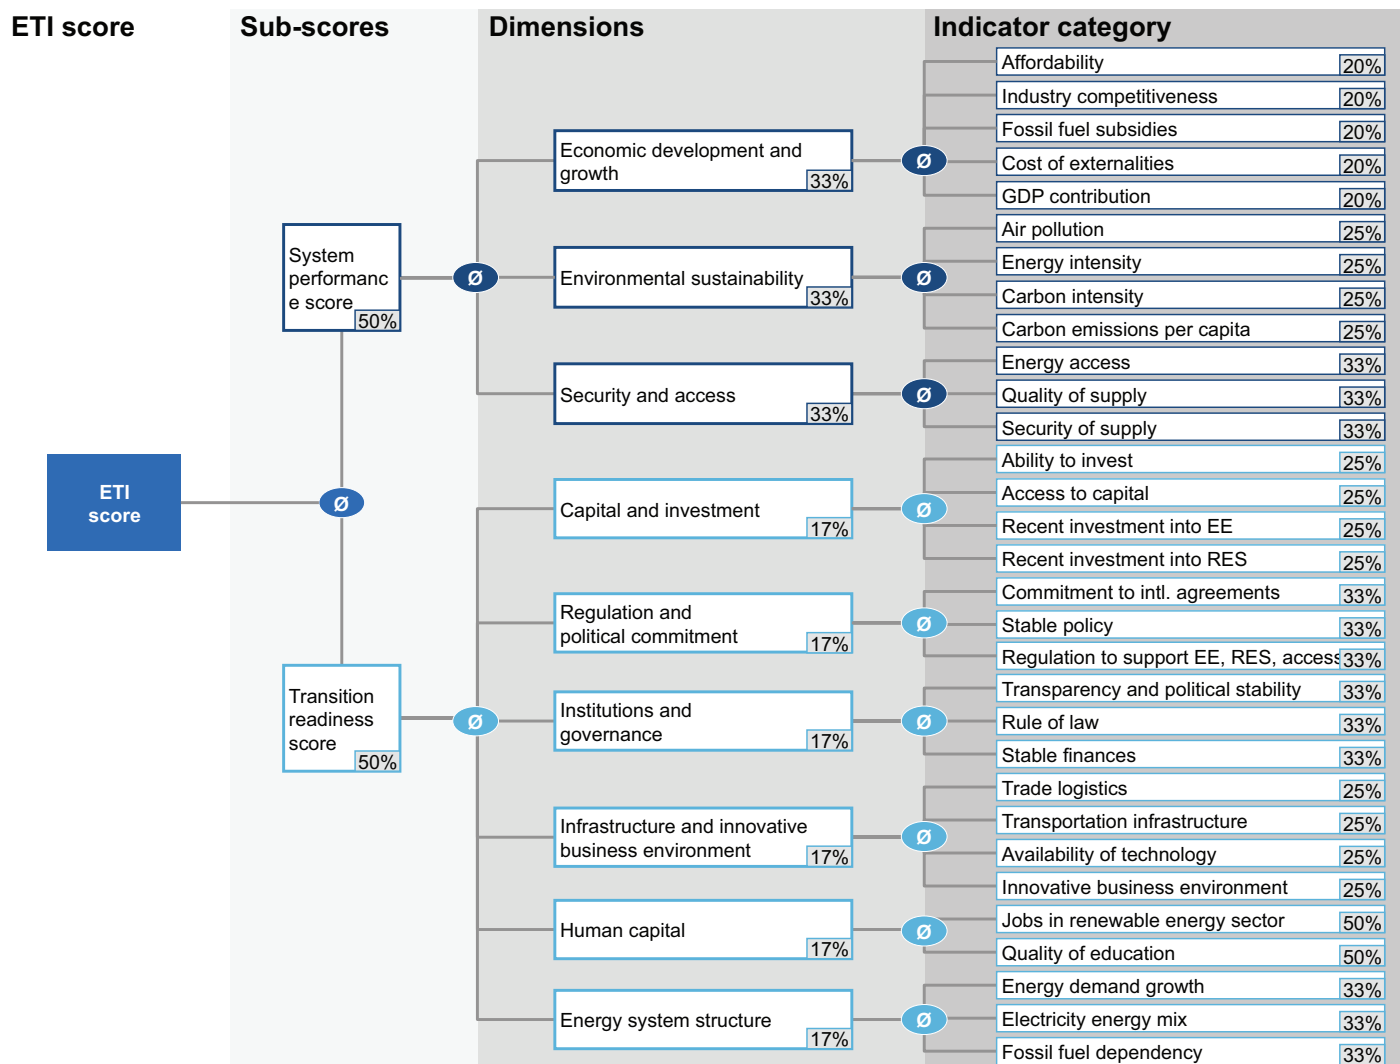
ETI score

Sub-scores

Dimensions

Indicator category

ETI score

ø

System performance score 50%

Transition readiness score 50%

ø

ø

Economic development and growth 33%

Environmental sustainability 33%

Security and access 33%

Capital and investment 17%

Regulation and political commitment 17%

Institutions and governance 17%

Infrastructure and innovative business environment 17%

Human capital 17%

Energy system structure 17%

ø

ø

ø

ø

ø

ø

ø

ø

ø

| Indicator | Weight |
|---|---|
| Affordability | 20% |
| Industry competitiveness | 20% |
| Fossil fuel subsidies | 20% |
| Cost of externalities | 20% |
| GDP contribution | 20% |
| Air pollution | 25% |
| Energy intensity | 25% |
| Carbon intensity | 25% |
| Carbon emissions per capita | 25% |
| Energy access | 33% |
| Quality of supply | 33% |
| Security of supply | 33% |
| Ability to invest | 25% |
| Access to capital | 25% |
| Recent investment into EE | 25% |
| Recent investment into RES | 25% |
| Commitment to intl. agreements | 33% |
| Stable policy | 33% |
| Regulation to support EE, RES, access | 33% |
| Transparency and political stability | 33% |
| Rule of law | 33% |
| Stable finances | 33% |
| Trade logistics | 25% |
| Transportation infrastructure | 25% |
| Availability of technology | 25% |
| Innovative business environment | 25% |
| Jobs in renewable energy sector | 50% |
| Quality of education | 50% |
| Energy demand growth | 33% |
| Electricity energy mix | 33% |
| Fossil fuel dependency | 33% |